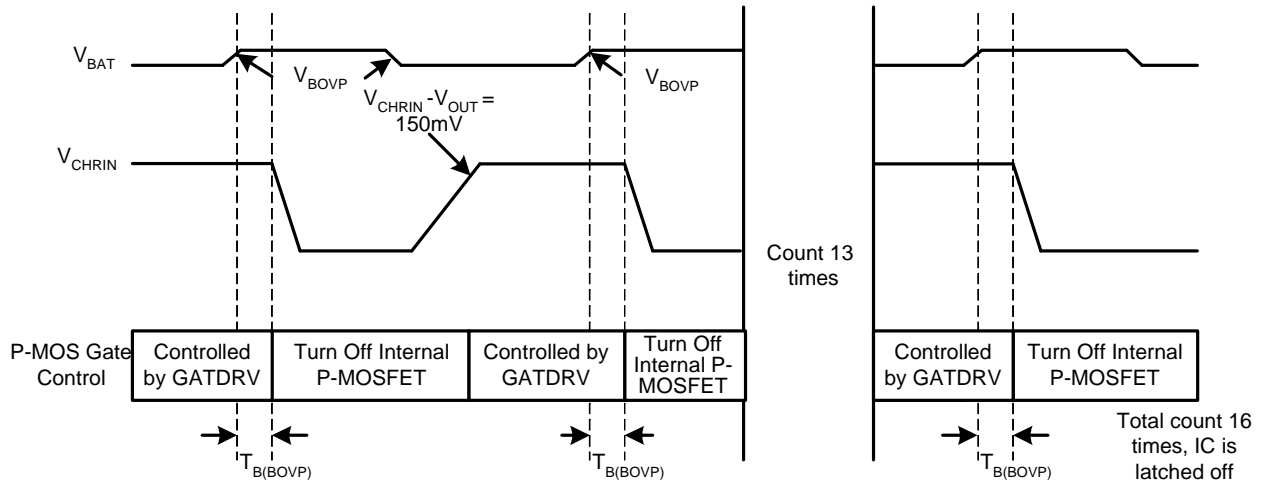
$V_{BAT}$

$V_{BOVP}$

$V_{CHRIN}$ - $V_{OUT}$ = 150mV

$V_{BOVP}$

$V_{CHRIN}$

Count 13 times

| P-MOS Gate Control | Controlled by GATDRV | Turn Off Internal P-MOSFET | Controlled by GATDRV | Turn Off Internal P-MOSFET |
|---|---|---|---|---|

| Controlled by GATDRV | Turn Off Internal P-MOSFET |
|---|---|

$T_{B(BOVP)}$

$T_{B(BOVP)}$

$T_{B(BOVP)}$

Total count 16 times, IC is latched off